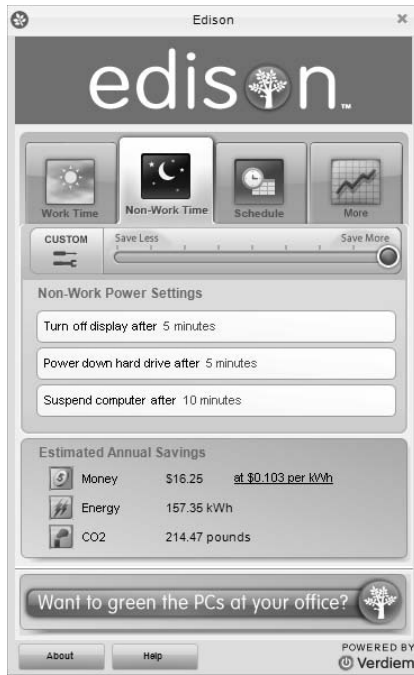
Edison ×

edis n™

Work Time
Non-Work Time
Schedule
More

CUSTOM
Save Less
Save More

Non-Work Power Settings

Turn off display after 5 minutes

Power down hard drive after 5 minutes

Suspend computer after 10 minutes

Estimated Annual Savings

| | | |
|---|---|---|
| Money | \$16.25 | at \$0.103 per kWh |
| Energy | 157.35 kWh | |
| CO2 | 214.47 pounds | |

Want to green the PCs at your office?

About
Help
POWERED BY
Verdiem